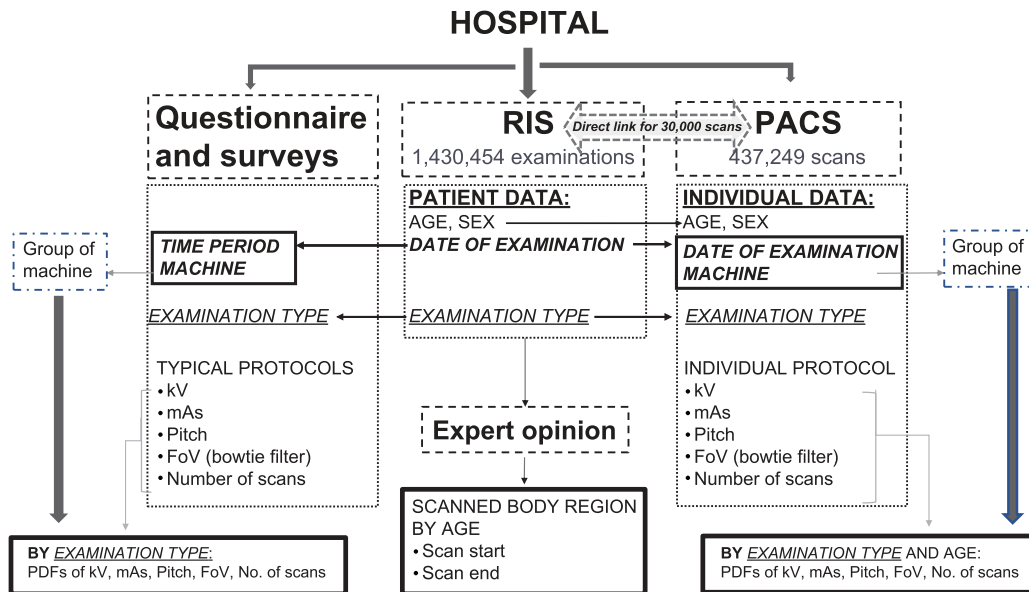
HOSPITAL

Questionnaire and surveys

RIS
1,430,454 examinations

Direct link for 30,000 scans

PACS
437,249 scans

Group of machine

TIME PERIOD
MACHINE

EXAMINATION TYPE

TYPICAL PROTOCOLS
• kV
• mAs
• Pitch
• FoV (bowtie filter)
• Number of scans

PATIENT DATA:
AGE, SEX
DATE OF EXAMINATION

EXAMINATION TYPE

Expert opinion

SCANNED BODY REGION BY AGE
• Scan start
• Scan end

INDIVIDUAL DATA:
AGE, SEX
DATE OF EXAMINATION
MACHINE

EXAMINATION TYPE

INDIVIDUAL PROTOCOL
• kV
• mAs
• Pitch
• FoV (bowtie filter)
• Number of scans

Group of machine

BY EXAMINATION TYPE:
PDFs of kV, mAs, Pitch, FoV, No. of scans

BY EXAMINATION TYPE AND AGE:
PDFs of kV, mAs, Pitch, FoV, No. of scans